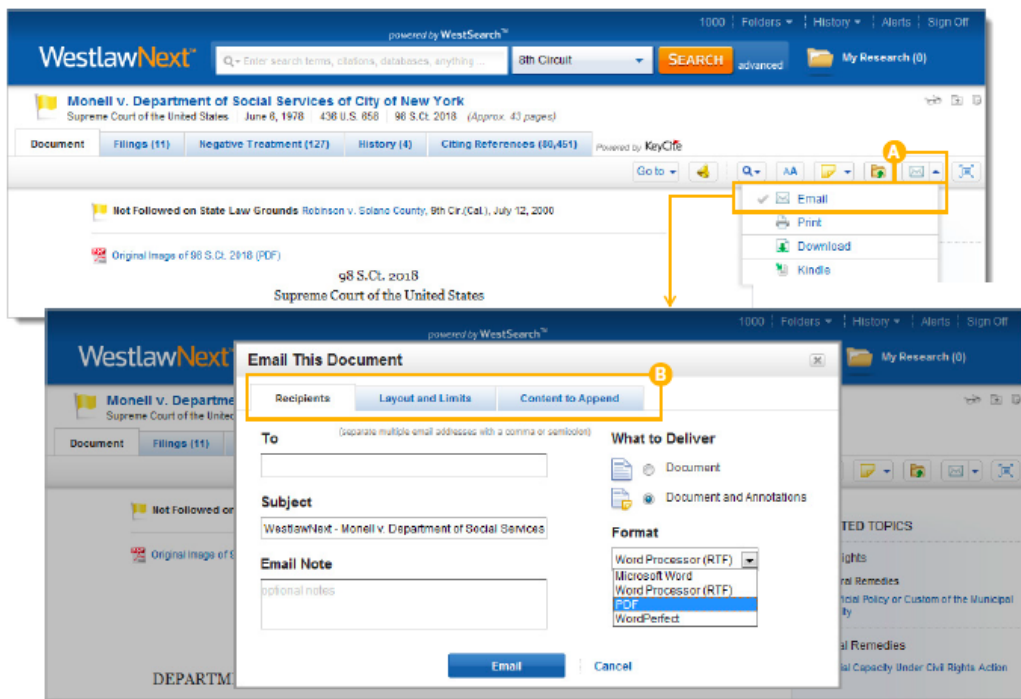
1000 | Folders ▾ | History ▾ | Alerts | Sign Off

powered by WestSearch™

WestlawNext™

Enter search terms, citations, databases, anything ...

8th Circuit

SEARCH

advanced

My Research (0)

Monell v. Department of Social Services of City of New York

Supreme Court of the United States | June 6, 1978 | 436 U.S. 658 | 98 S.Ct. 2018 | (Approx. 43 pages)

Document | Filings (11) | Negative Treatment (127) | History (4) | Citing References (80,451) | Powered by KeyCite

Go to

AA

A

Email

Print

Download

Kindle

Not Followed on State Law Grounds Robinson v. Solano County, 9th Cir.(Cal.), July 12, 2000

Original Image of 98 S.Ct. 2018 (PDF)

98 S.Ct. 2018

Supreme Court of the United States

1000 | Folders ▾ | History ▾ | Alerts | Sign Off

powered by WestSearch™

WestlawNext™

My Research (0)

Monell v. Departme

Supreme Court of the Unite

Document | Filings (11)

Not Followed or

Original Image of S

DEPARTM

Email This Document

B

Recipients | Layout and Limits | Content to Append

To

(separate multiple email addresses with a comma or semicolon)

Subject

WestlawNext - Monell v. Department of Social Services

Email Note

optional notes

What to Deliver

Document

Document and Annotations

Format

Word Processor (RTF)

Microsoft Word

Word Processor (RTF)

PDF

WordPerfect

Email

Cancel

TED TOPICS

ights

ral Remedies

cial Policy or Custom of the Municipal ity

al Remedies

al Capacity Under Civil Rights Action